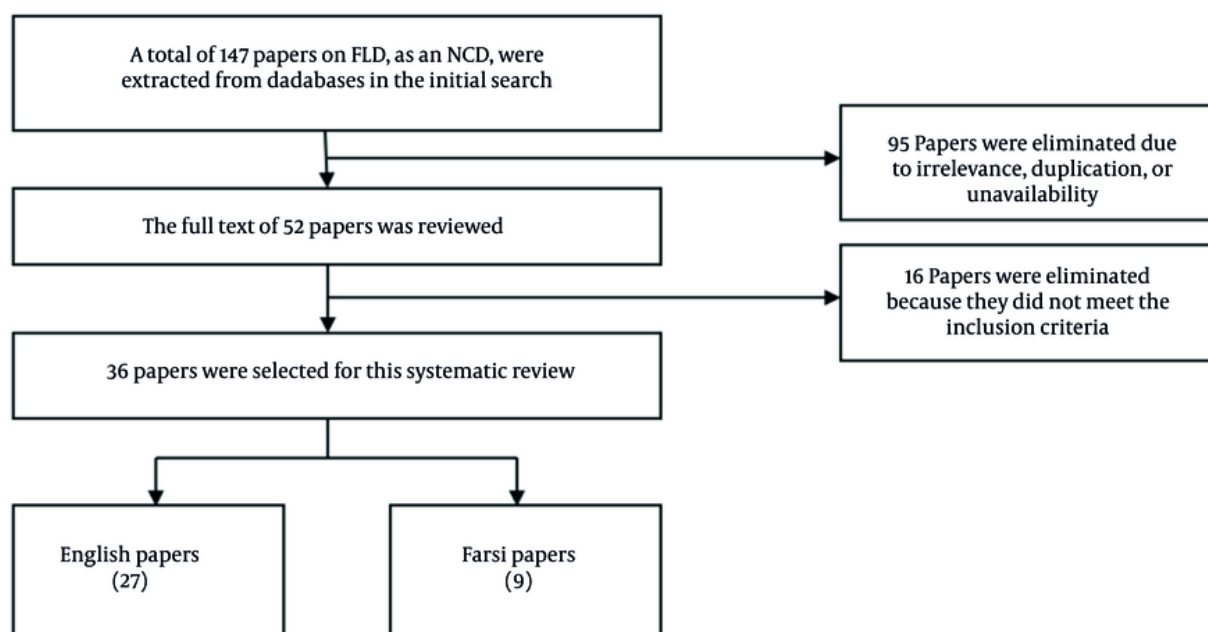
A total of 147 papers on FLD, as an NCD, were extracted from dadabases in the initial search

95 Papers were eliminated due to irrelevance, duplication, or unavailability

The full text of 52 papers was reviewed

16 Papers were eliminated because they did not meet the inclusion criteria

36 papers were selected for this systematic review

English papers (27)

Farsi papers (9)